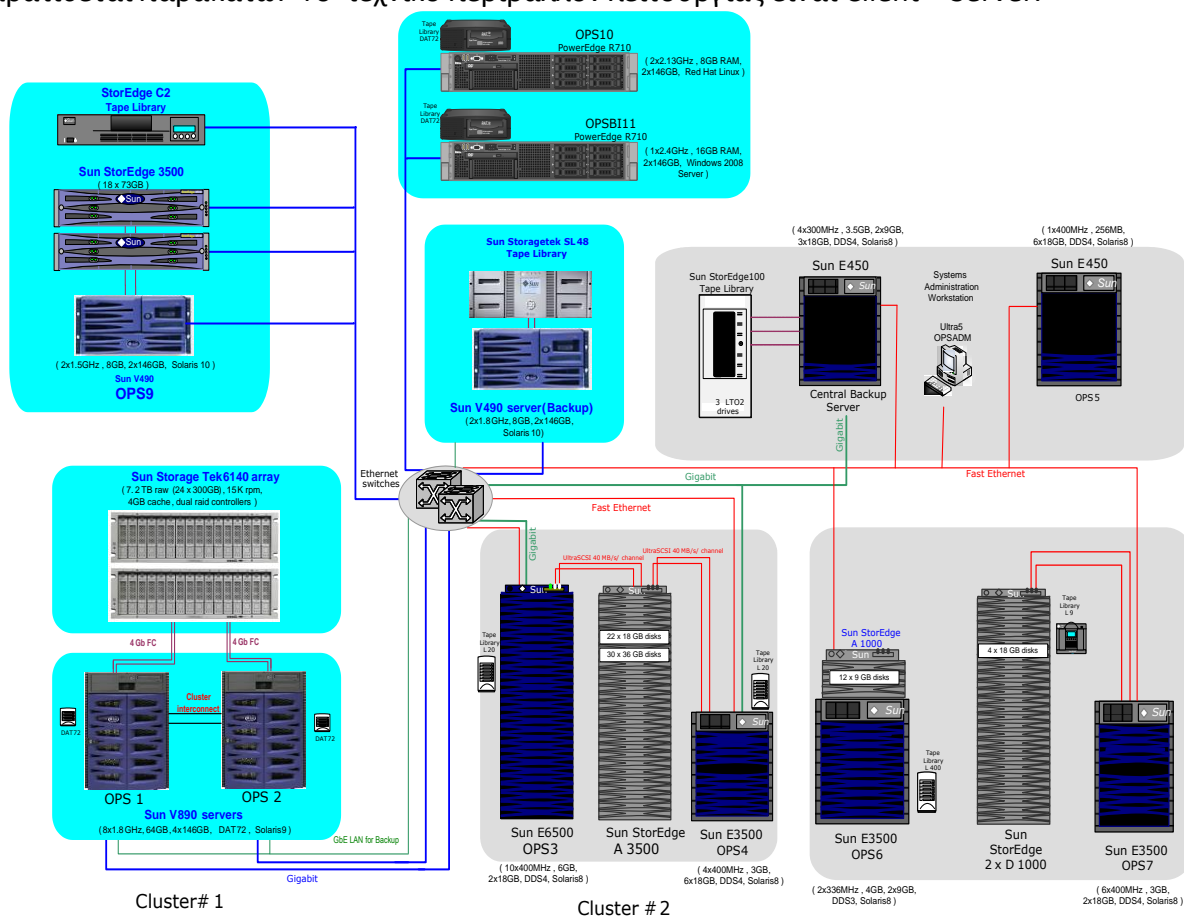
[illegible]

Tape Library DAT72
OPS10
PowerEdge R710
( 2x2.13GHz , 8GB RAM, 2x146GB, Red Hat Linux )

Tape Library DAT72
OPSBI11
PowerEdge R710
( 1x2.4GHz , 16GB RAM, 2x146GB, Windows 2008 Server )

StorEdge C2
Tape Library

Sun StorEdge 3500
( 18 x 73GB )

( 2x1.5GHz , 8GB, 2x146GB, Solaris 10 )
Sun V490
OPS9

Sun Storagetek SL48
Tape Library

Sun V490 server(Backup)
( 2x1.8GHz, 8GB, 2x146GB, Solaris 10)

( 4x300MHz , 3.5GB, 2x9GB, 3x18GB, DDS4, Solaris8 )
( 1x400MHz , 256MB, 6x18GB, DDS4, Solaris8 )

Sun StorEdge100 Tape Library
3 LTO2 drives

Sun E450
Central Backup Server

Systems Administration Workstation
Ultra5
OPSADM

Sun E450
OPS5

Gigabit
Gigabit
Fast Ethernet

Ethernet switches

Sun Storage Tek6140 array
( 7.2 TB raw (24 x 300GB) , 15K rpm, 4GB cache , dual raid controllers )

4 Gb FC
4 Gb FC

Cluster interconnect
DAT72
DAT72
OPS 1
OPS 2
Sun V890 servers
(8x1.8GHz, 64GB, 4x146GB, DAT72 , Solaris9 )

GbE LAN for Backup
Gigabit

Cluster# 1

Fast Ethernet
Gigabit
UltraSCSI 40 MB/s/ channel
UltraSCSI 40 MB/s/ channel

Tape Library L 20
22 x 18 GB disks
30 x 36 GB disks
Tape Library L 20

Sun E6500
OPS3
Sun StorEdge
A 3500
Sun E3500
OPS4

( 10x400MHz , 6GB, 2x18GB, DDS4, Solaris8 )
( 4x400MHz , 3GB, 6x18GB, DDS4, Solaris8 )

Cluster # 2

Sun StorEdge
A 1000
12 x 9 GB disks
Tape Library L 400
4 x 18 GB disks
Tape Library L 9

Sun E3500
OPS6
Sun
StorEdge
2 x D 1000
Sun E3500
OPS7

( 2x336MHz , 4GB, 2x9GB, DDS3, Solaris8 )
( 6x400MHz , 3GB, 2x18GB, DDS4, Solaris8 )